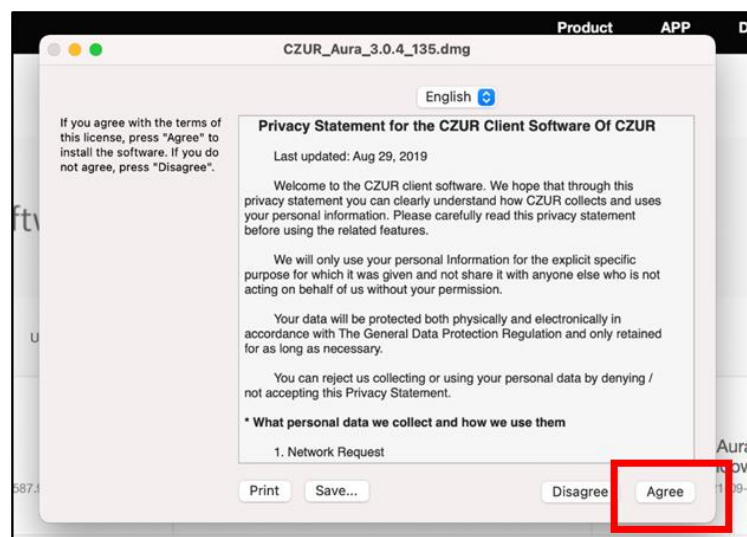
Product APP D

CZUR_Aura_3.0.4_135.dmg

English

If you agree with the terms of this license, press "Agree" to install the software. If you do not agree, press "Disagree".

Privacy Statement for the CZUR Client Software Of CZUR

Last updated: Aug 29, 2019

Welcome to the CZUR client software. We hope that through this privacy statement you can clearly understand how CZUR collects and uses your personal information. Please carefully read this privacy statement before using the related features.

We will only use your personal Information for the explicit specific purpose for which it was given and not share it with anyone else who is not acting on behalf of us without your permission.

Your data will be protected both physically and electronically in accordance with The General Data Protection Regulation and only retained for as long as necessary.

You can reject us collecting or using your personal data by denying / not accepting this Privacy Statement.

* What personal data we collect and how we use them

1. Network Request

Print Save... Disagree Agree

ftv

U

Aura

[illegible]

587.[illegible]

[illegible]09-